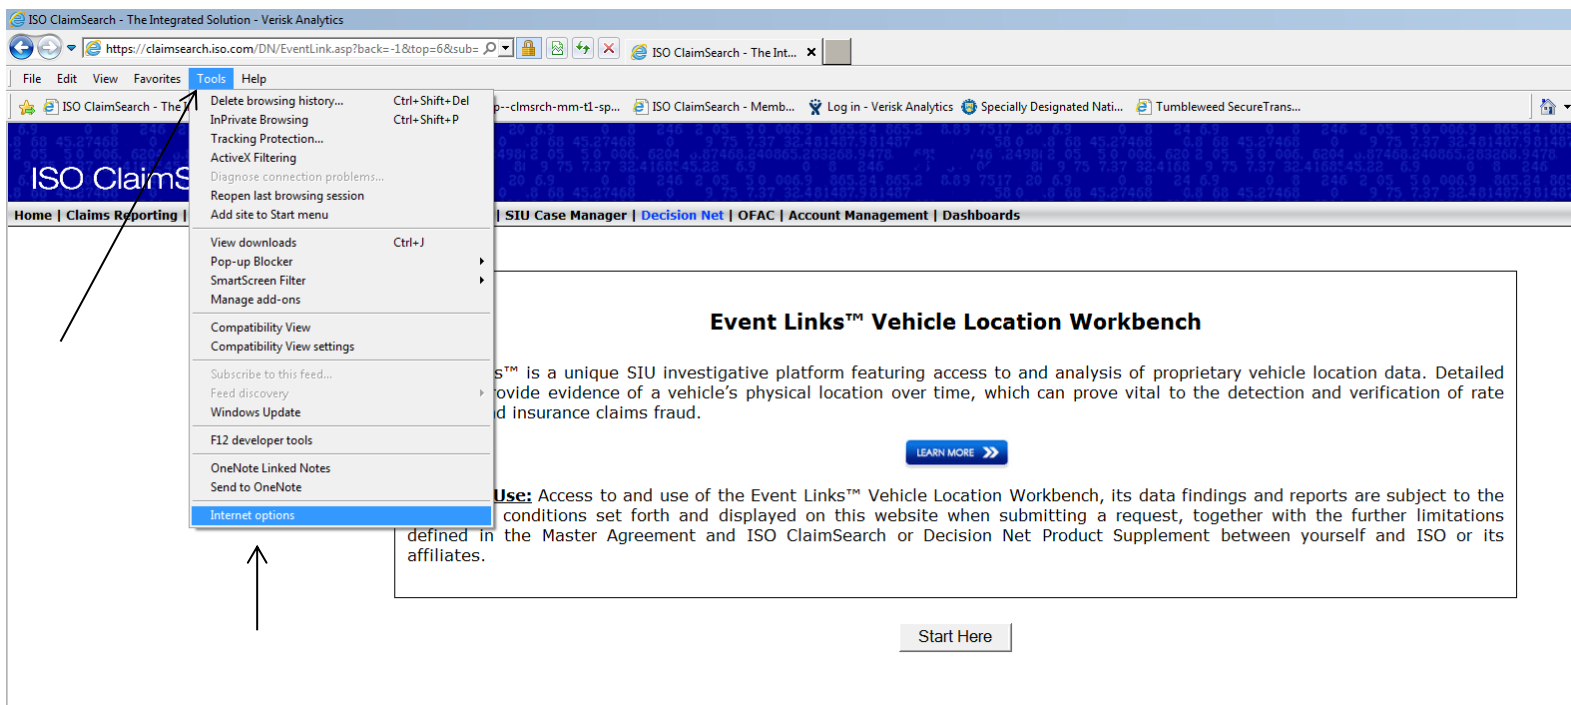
ISO ClaimSearch - The Integrated Solution - Verisk Analytics

https://claimsearch.iso.com/DN/EventLink.asp?back=-1&top=6&sub=

ISO ClaimSearch - The Int...

File Edit View Favorites Tools Help

ISO ClaimSearch - The I

p--clmsrch-mm-t1-sp... ISO ClaimSearch - Memb... Log in - Verisk Analytics Specially Designated Nati... Tumbleweed SecureTrans...

| Delete browsing history... | Ctrl+Shift+Del |
|---|---|
| InPrivate Browsing | Ctrl+Shift+P |
| Tracking Protection... | |
| ActiveX Filtering | |
| Diagnose connection problems... | |
| Reopen last browsing session | |
| Add site to Start menu | |
| View downloads | Ctrl+J |
| Pop-up Blocker | |
| SmartScreen Filter | |
| Manage add-ons | |
| Compatibility View | |
| Compatibility View settings | |
| Subscribe to this feed... | |
| Feed discovery | |
| Windows Update | |
| F12 developer tools | |
| OneNote Linked Notes | |
| Send to OneNote | |
| Internet options | |

ISO ClaimS

Home | Claims Reporting | | SIU Case Manager | Decision Net | OFAC | Account Management | Dashboards

Event Links™ Vehicle Location Workbench

s™ is a unique SIU investigative platform featuring access to and analysis of proprietary vehicle location data. Detailed rovide evidence of a vehicle's physical location over time, which can prove vital to the detection and verification of rate d insurance claims fraud.

LEARN MORE

Use: Access to and use of the Event Links™ Vehicle Location Workbench, its data findings and reports are subject to the conditions set forth and displayed on this website when submitting a request, together with the further limitations defined in the Master Agreement and ISO ClaimSearch or Decision Net Product Supplement between yourself and ISO or its affiliates.

Start Here